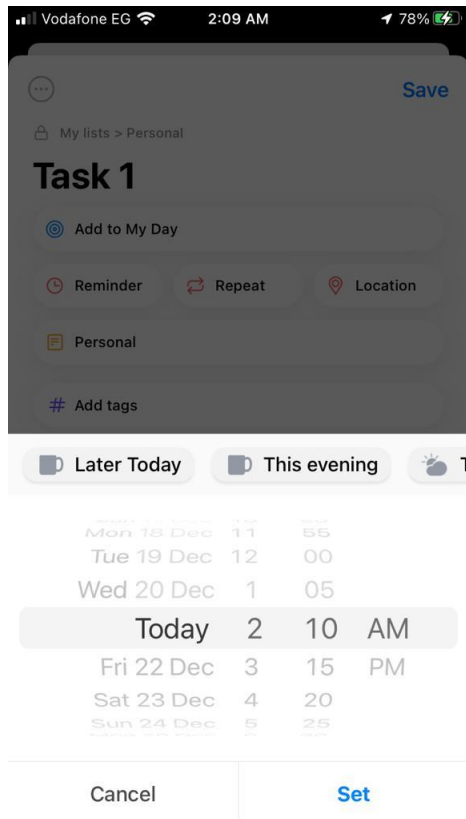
Vodafone EG 2:09 AM 78%

Save

My lists > Personal

Task 1

Add to My Day

Reminder

Repeat

Location

Personal

# Add tags

Later Today

This evening

T

Mon 18 Dec 11 55
Tue 19 Dec 12 00
Wed 20 Dec 1 05
Today 2 10 AM
Fri 22 Dec 3 15 PM
Sat 23 Dec 4 20
Sun 24 Dec 5 25

Cancel

Set